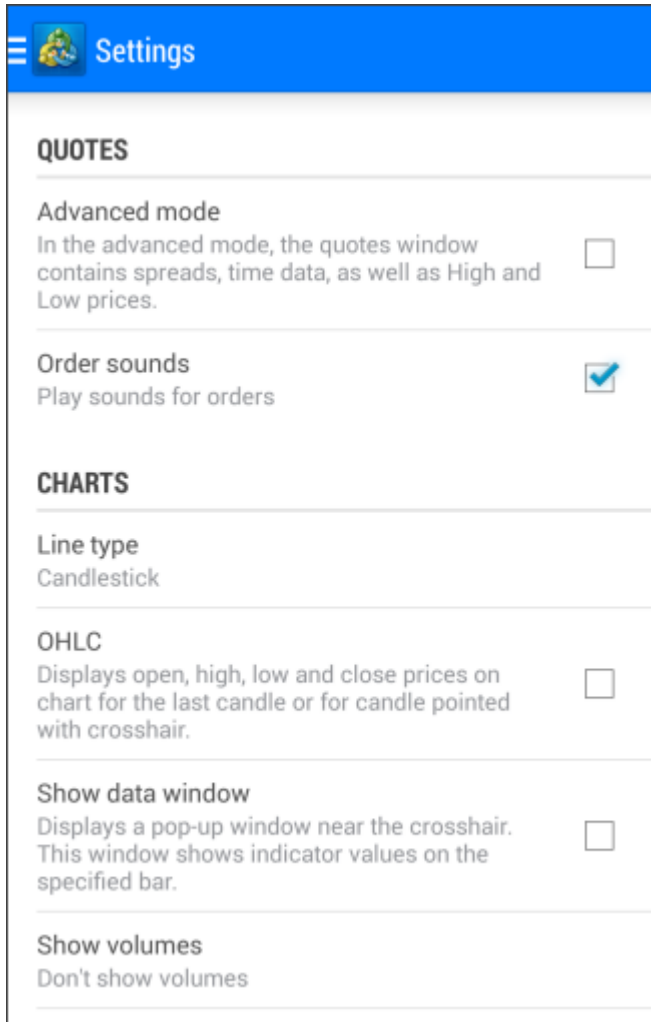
Settings

QUOTES

Advanced mode
In the advanced mode, the quotes window contains spreads, time data, as well as High and Low prices.

Order sounds
Play sounds for orders

CHARTS

Line type
Candlestick

OHLC
Displays open, high, low and close prices on chart for the last candle or for candle pointed with crosshair.

Show data window
Displays a pop-up window near the crosshair. This window shows indicator values on the specified bar.

Show volumes
Don't show volumes